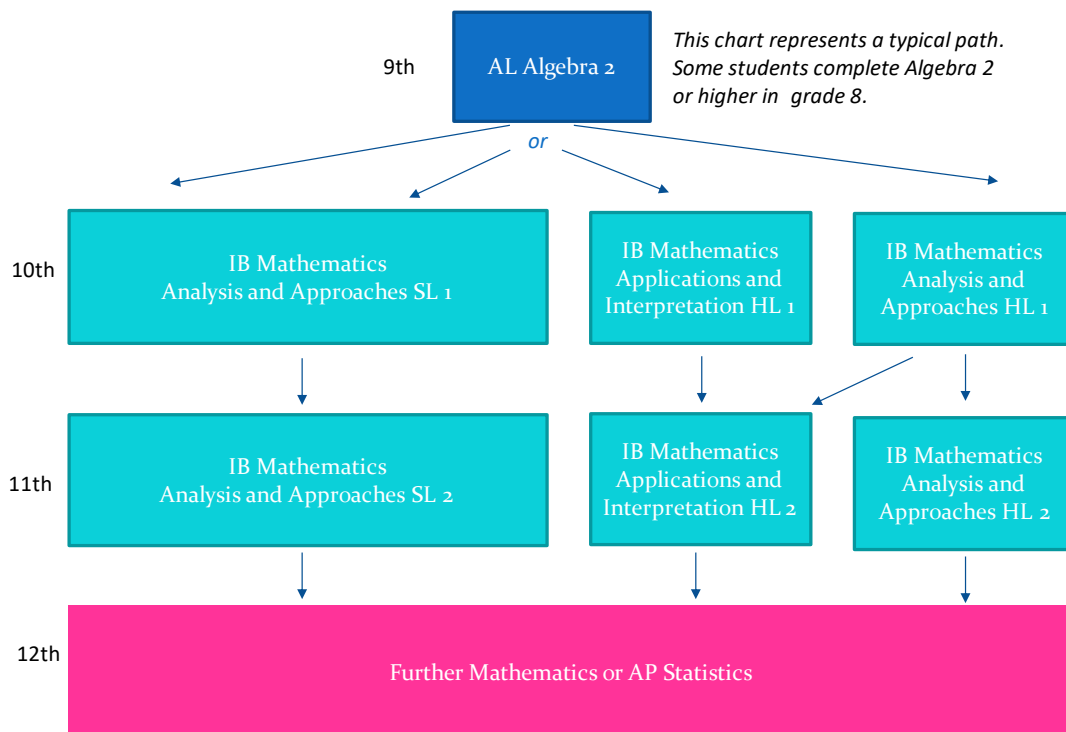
9th

AL Algebra 2

*This chart represents a typical path. Some students complete Algebra 2 or higher in grade 8.*

or

10th

IB Mathematics Analysis and Approaches SL 1

IB Mathematics Applications and Interpretation HL 1

IB Mathematics Analysis and Approaches HL 1

11th

IB Mathematics Analysis and Approaches SL 2

IB Mathematics Applications and Interpretation HL 2

IB Mathematics Analysis and Approaches HL 2

12th

Further Mathematics or AP Statistics